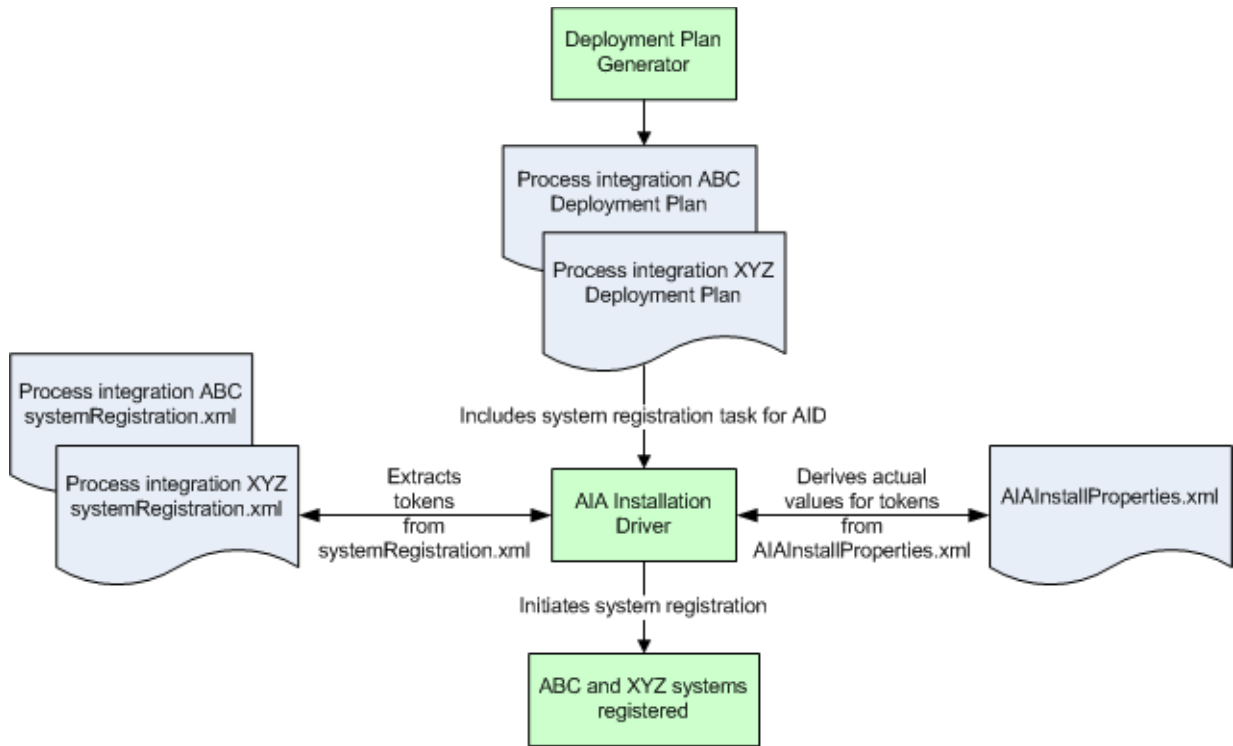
Deployment Plan Generator

Process integration ABC Deployment Plan

Process integration XYZ Deployment Plan

Includes system registration task for AID

Process integration ABC systemRegistration.xml

Process integration XYZ systemRegistration.xml

Extracts tokens from systemRegistration.xml

AIA Installation Driver

Derives actual values for tokens from AIAInstallProperties.xml

AIAInstallProperties.xml

Initiates system registration

ABC and XYZ systems registered